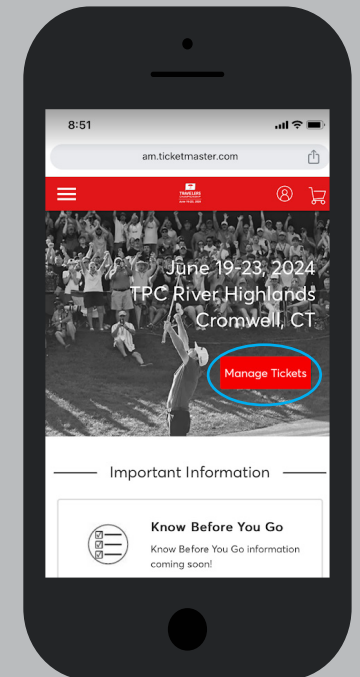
8:51

am.ticketmaster.com

TRAVELERS CHAMPIONSHIP

June 19-23, 2024
TPC River Highlands
Cromwell, CT

Manage Tickets

Important Information

Know Before You Go

Know Before You Go information coming soon!